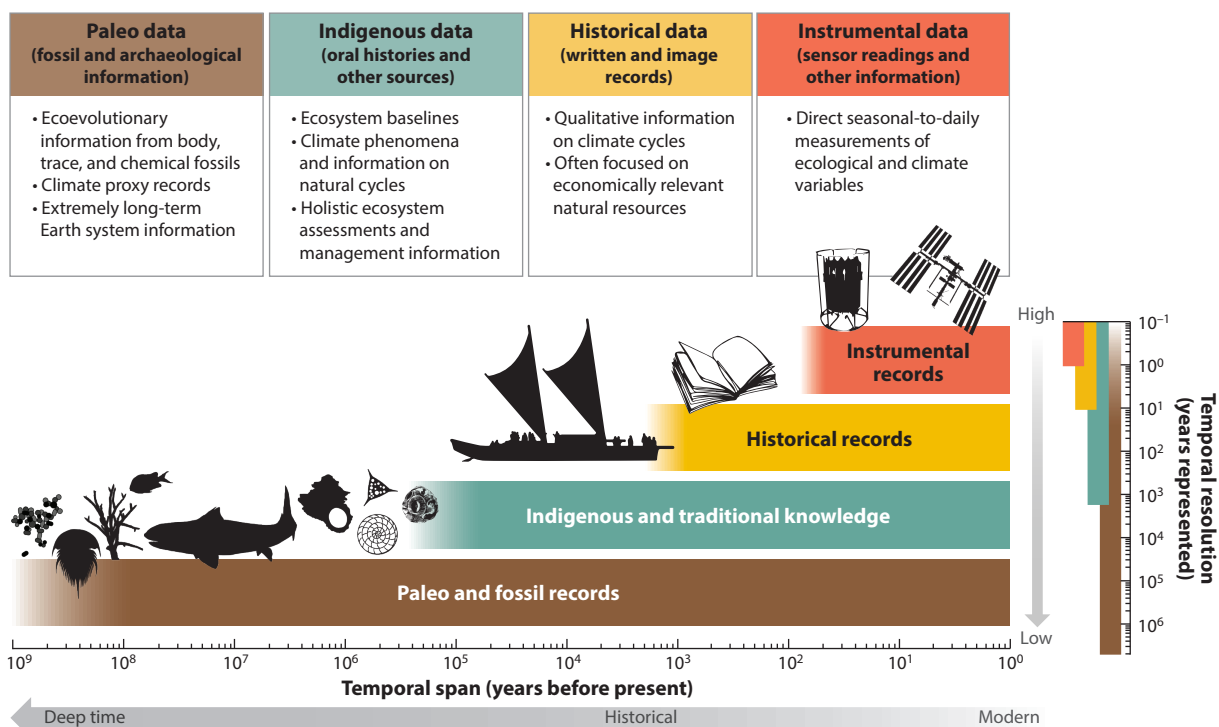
Paleo data
(fossil and archaeological information)

• Ecoevolutionary information from body, trace, and chemical fossils
• Climate proxy records
• Extremely long-term Earth system information

Indigenous data
(oral histories and other sources)

• Ecosystem baselines
• Climate phenomena and information on natural cycles
• Holistic ecosystem assessments and management information

Historical data
(written and image records)

• Qualitative information on climate cycles
• Often focused on economically relevant natural resources

Instrumental data
(sensor readings and other information)

• Direct seasonal-to-daily measurements of ecological and climate variables

High

Instrumental records

Historical records

Indigenous and traditional knowledge

Paleo and fossil records

Low

$10^{-1}$
$10^{0}$
$10^{1}$
$10^{2}$
$10^{3}$
$10^{4}$
$10^{5}$
$10^{6}$

Temporal resolution (years represented)

$10^9$ $10^8$ $10^7$ $10^6$ $10^5$ $10^4$ $10^3$ $10^2$ $10^1$ $10^0$

Temporal span (years before present)

Deep time Historical Modern